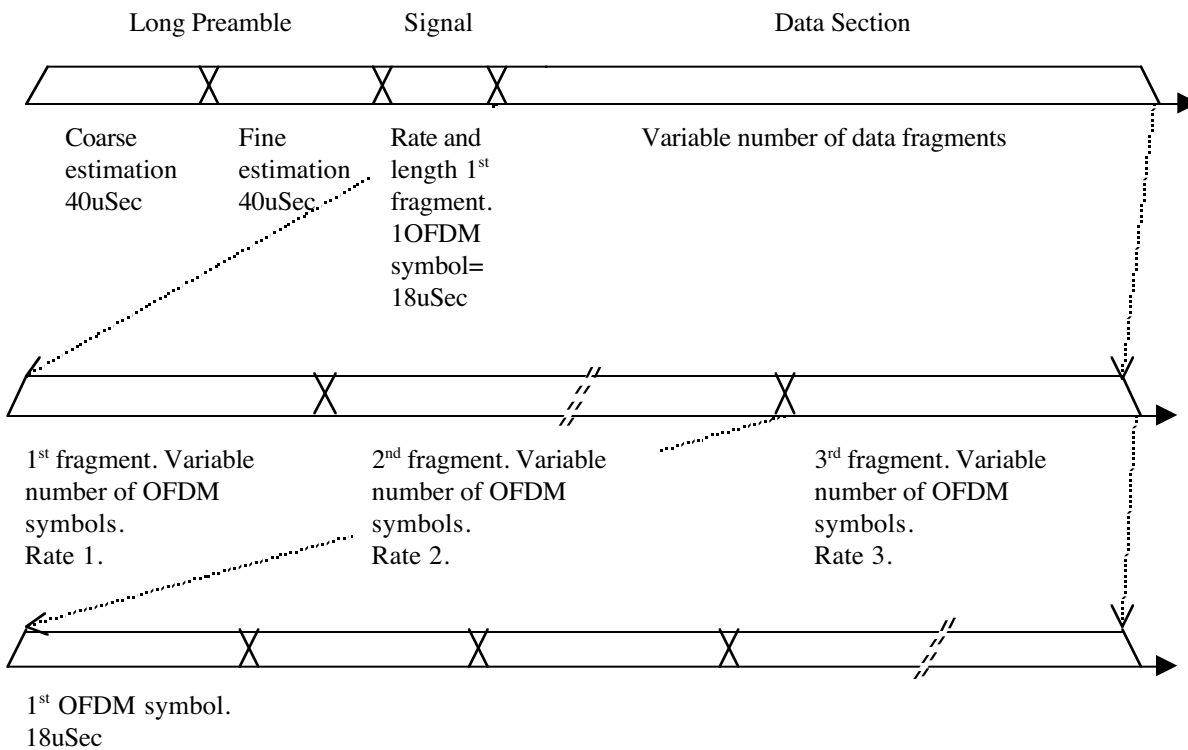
Long Preamble Signal Data Section

Coarse estimation 40uSec

Fine estimation 40uSec

Rate and length 1$^{st}$ fragment. 1OFDM symbol= 18uSec

Variable number of data fragments

1$^{st}$ fragment. Variable number of OFDM symbols. Rate 1.

2$^{nd}$ fragment. Variable number of OFDM symbols. Rate 2.

3$^{rd}$ fragment. Variable number of OFDM symbols. Rate 3.

1$^{st}$ OFDM symbol. 18uSec